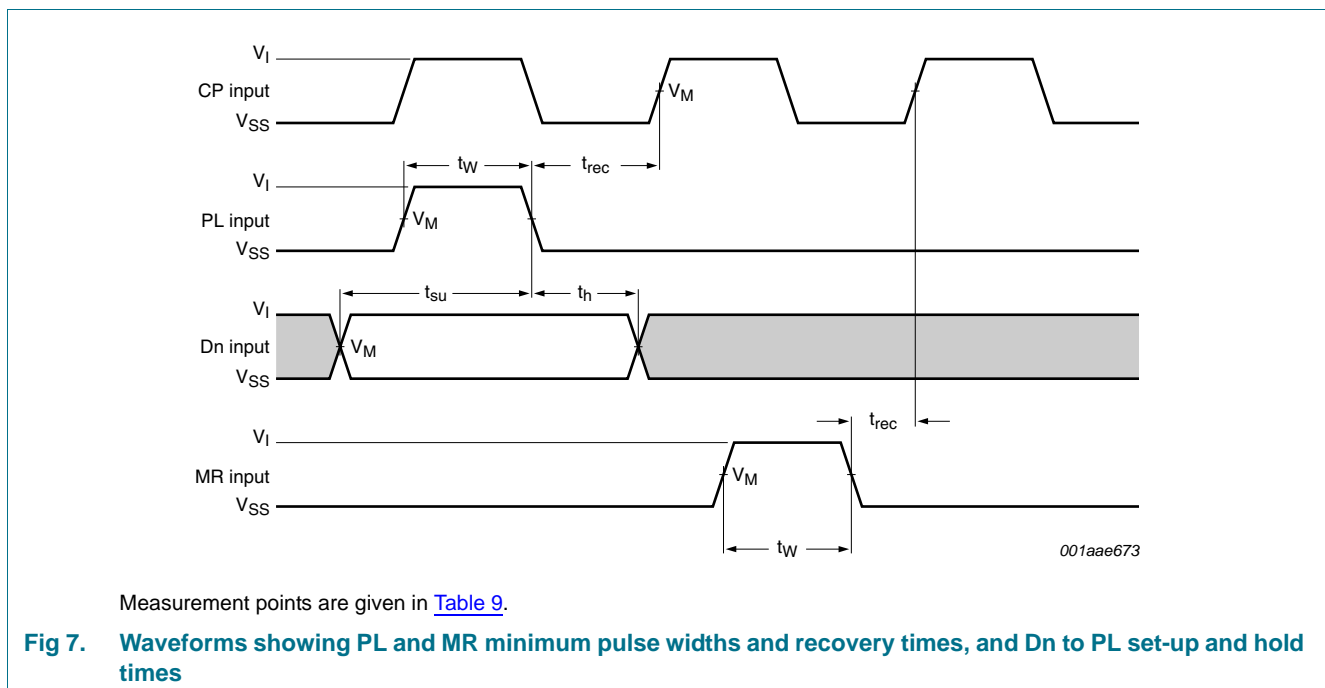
$V_I$
CP input
$V_{SS}$
$V_M$
$t_W$
$t_{rec}$
$V_I$
PL input
$V_{SS}$
$V_M$
$t_{su}$
$t_h$
$V_I$
Dn input
$V_{SS}$
$V_M$
$t_{rec}$
$V_I$
MR input
$V_{SS}$
$V_M$
$t_W$
001aae673

Measurement points are given in Table 9.

Fig 7. Waveforms showing PL and MR minimum pulse widths and recovery times, and Dn to PL set-up and hold times